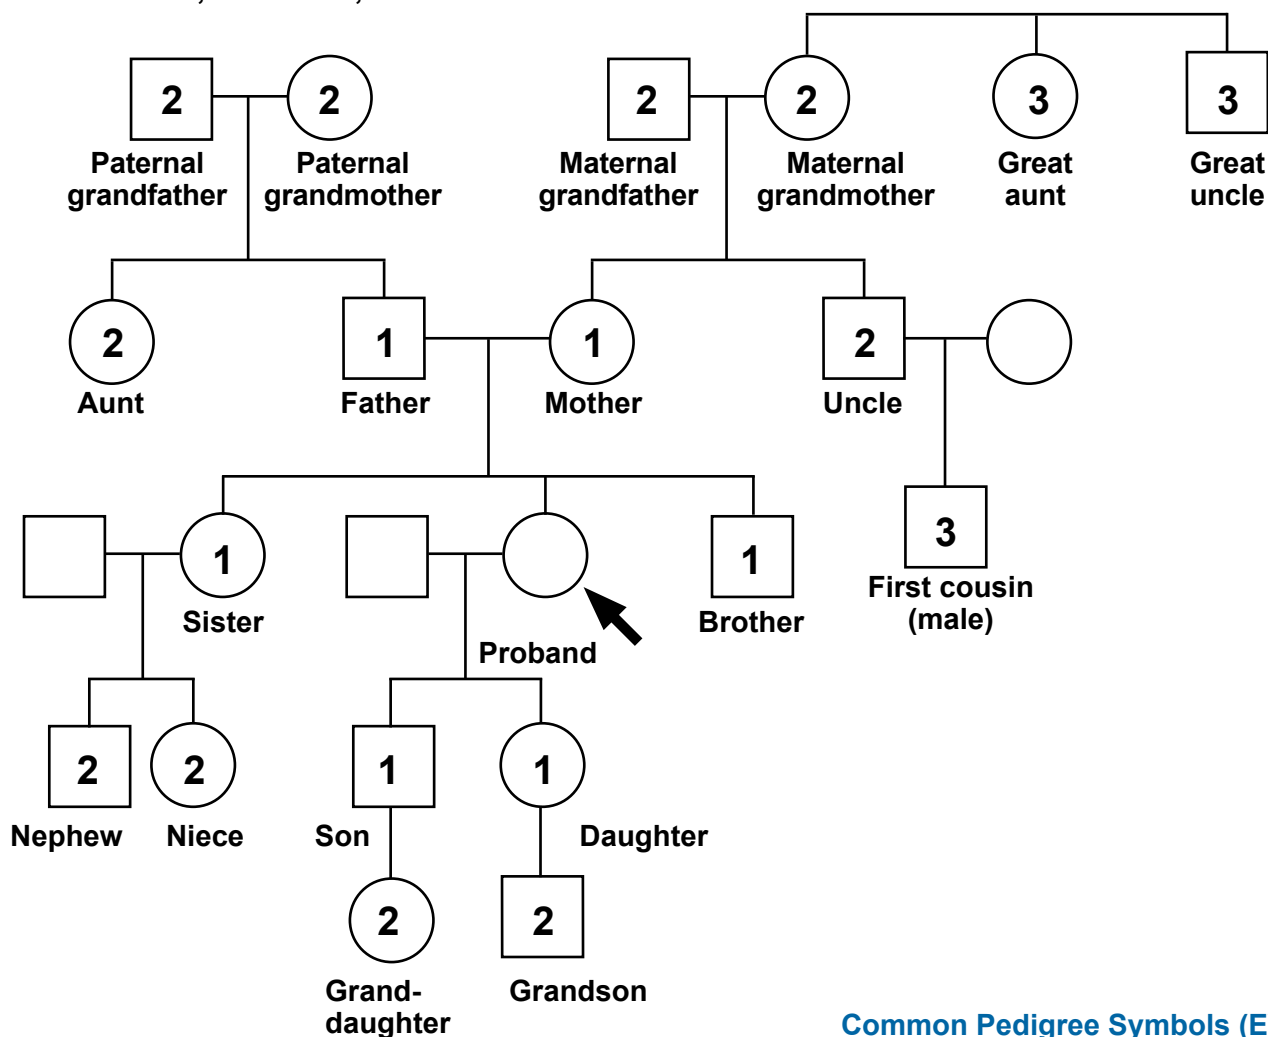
2
Paternal grandfather

2
Paternal grandmother

2
Maternal grandfather

2
Maternal grandmother

3
Great aunt

3
Great uncle

2
Aunt

1
Father

1
Mother

2
Uncle

1
Sister

Proband

1
Brother

3
First cousin (male)

2
Nephew

2
Niece

1
Son

1
Daughter

2
Grand-daughter

2
Grandson

Common Pedigree Symbols (E